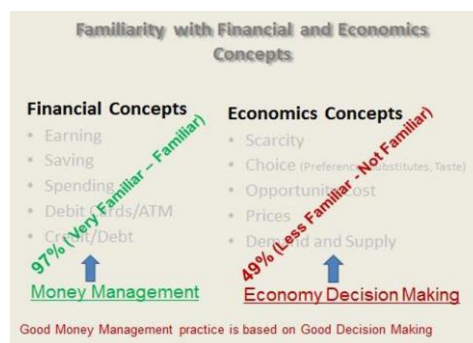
Familiarity with Financial and Economics Concepts

Financial Concepts
• Earning
• Saving
• Spending
• Debit Cards/ATM
• Credit/Debt

97% (Very Familiar – Familiar)

Money Management

Economics Concepts
• Scarcity
• Choice (Preference, Substitutes, Taste)
• Opportunity Cost
• Prices
• Demand and Supply

49% (Less Familiar - Not Familiar)

Economy Decision Making

Good Money Management practice is based on Good Decision Making